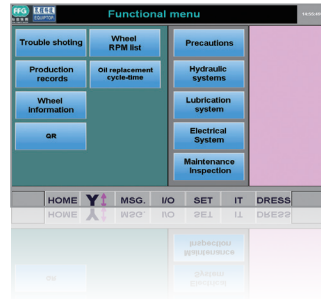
FFG

Functional menu

Trouble shoting

Wheel RPM list

Production records

Oil replacement cycle-time

Wheel information

QR

Precautions

Hydraulic systems

Lubrication system

Electrical System

Maintenance Inspection

HOME

MSG.

I/O

SET

IT

DRESS